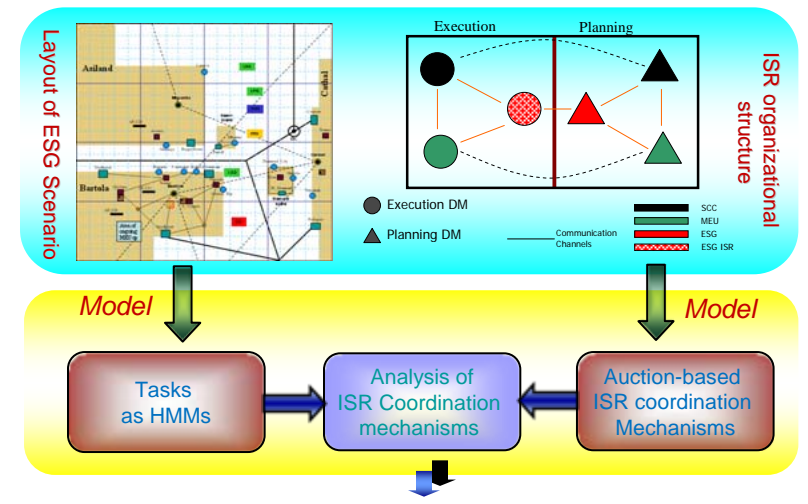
Layout of ESG Scenario

Asiland

Cahal

Bartola

Execution

Planning

ISR organizational structure

Execution DM

Planning DM

Communication Channels

SCC

MEU

ESG

ESG ISR

Model

Model

Tasks as HMMs

Analysis of ISR Coordination mechanisms

Auction-based ISR coordination Mechanisms